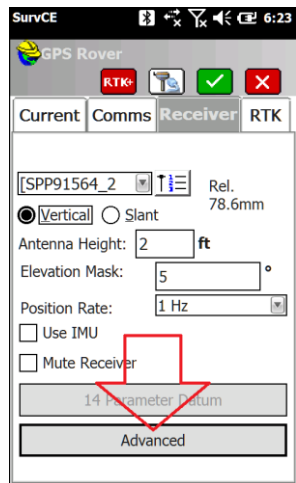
SurvCE 6:23

GPS Rover

RTK+

Current Comms Receiver RTK

[SPP91564_2

Rel. 78.6mm

Vertical Slant

Antenna Height: 2 ft

Elevation Mask: 5 °

Position Rate: 1 Hz

Use IMU

Mute Receiver

14 Parameter Datum

Advanced